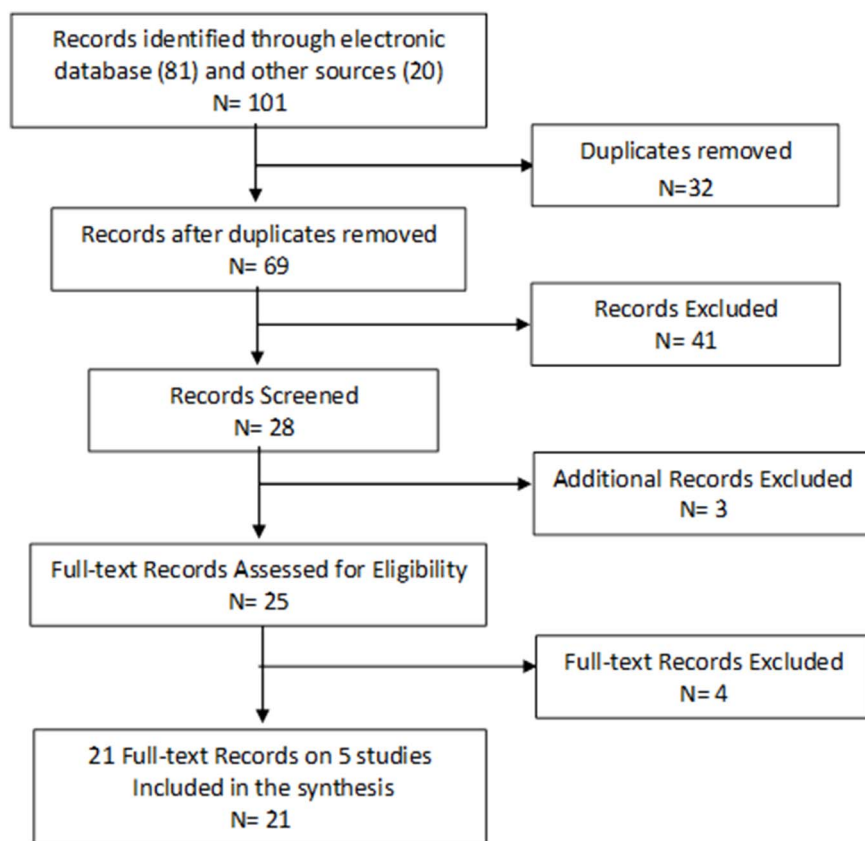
Records identified through electronic database (81) and other sources (20)
N= 101

Duplicates removed
N=32

Records after duplicates removed
N= 69

Records Excluded
N= 41

Records Screened
N= 28

Additional Records Excluded
N= 3

Full-text Records Assessed for Eligibility
N= 25

Full-text Records Excluded
N= 4

21 Full-text Records on 5 studies Included in the synthesis
N= 21